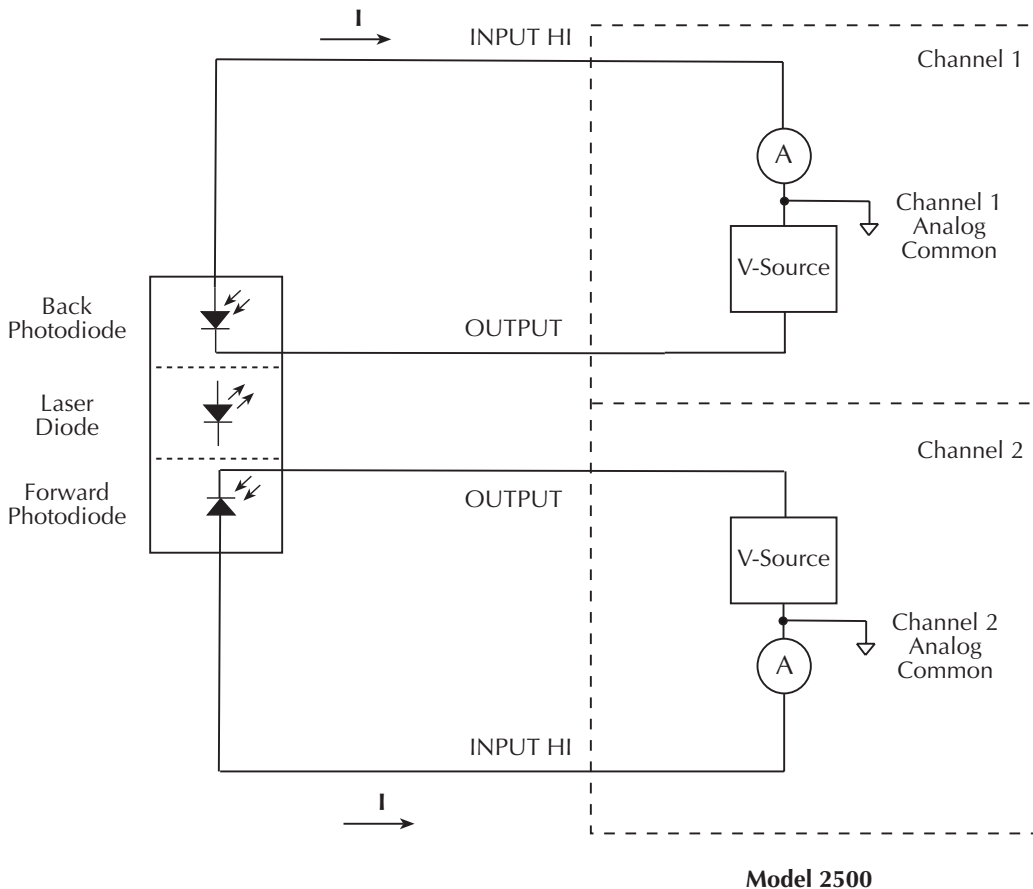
I

INPUT HI

Channel 1

A

Channel 1 Analog Common

V-Source

Back Photodiode

OUTPUT

Laser Diode

Channel 2

Forward Photodiode

OUTPUT

V-Source

Channel 2 Analog Common

A

INPUT HI

I

Model 2500